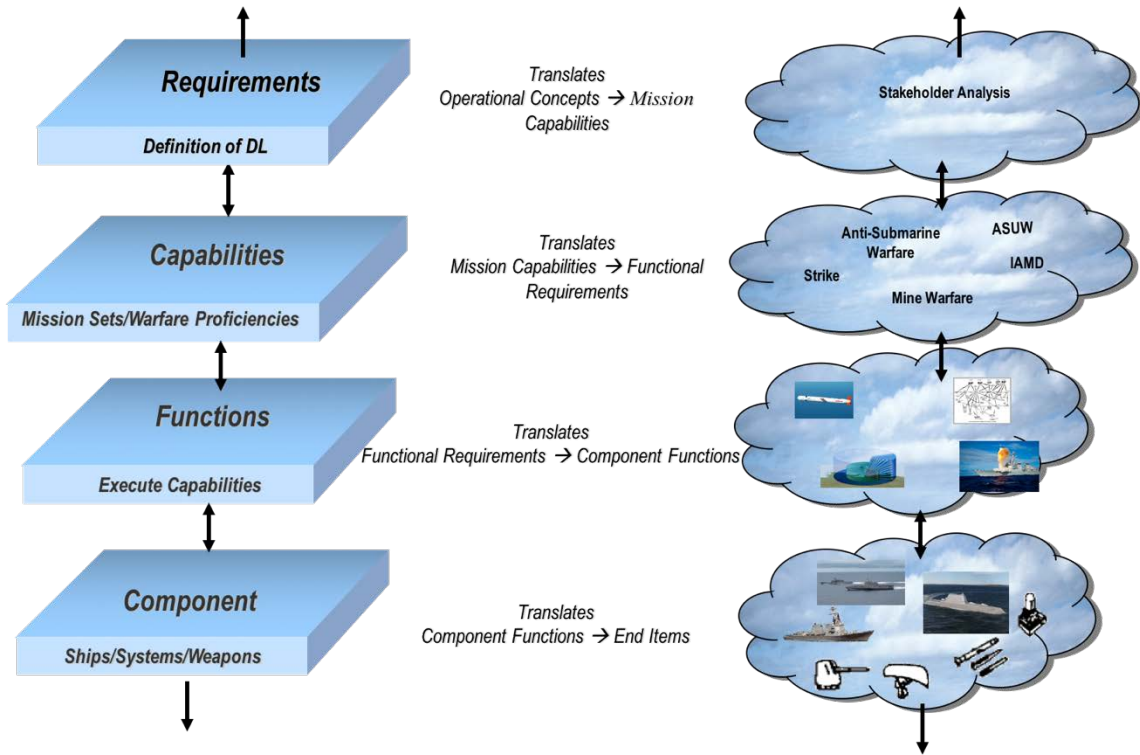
Requirements

Definition of DL

Translates
Operational Concepts → Mission Capabilities

Stakeholder Analysis

Capabilities

Mission Sets/Warfare Proficiencies

Translates
Mission Capabilities → Functional Requirements

Anti-Submarine Warfare

ASUW

Strike

IAMD

Mine Warfare

Functions

Execute Capabilities

Translates
Functional Requirements → Component Functions

Component

Ships/Systems/Weapons

Translates
Component Functions → End Items